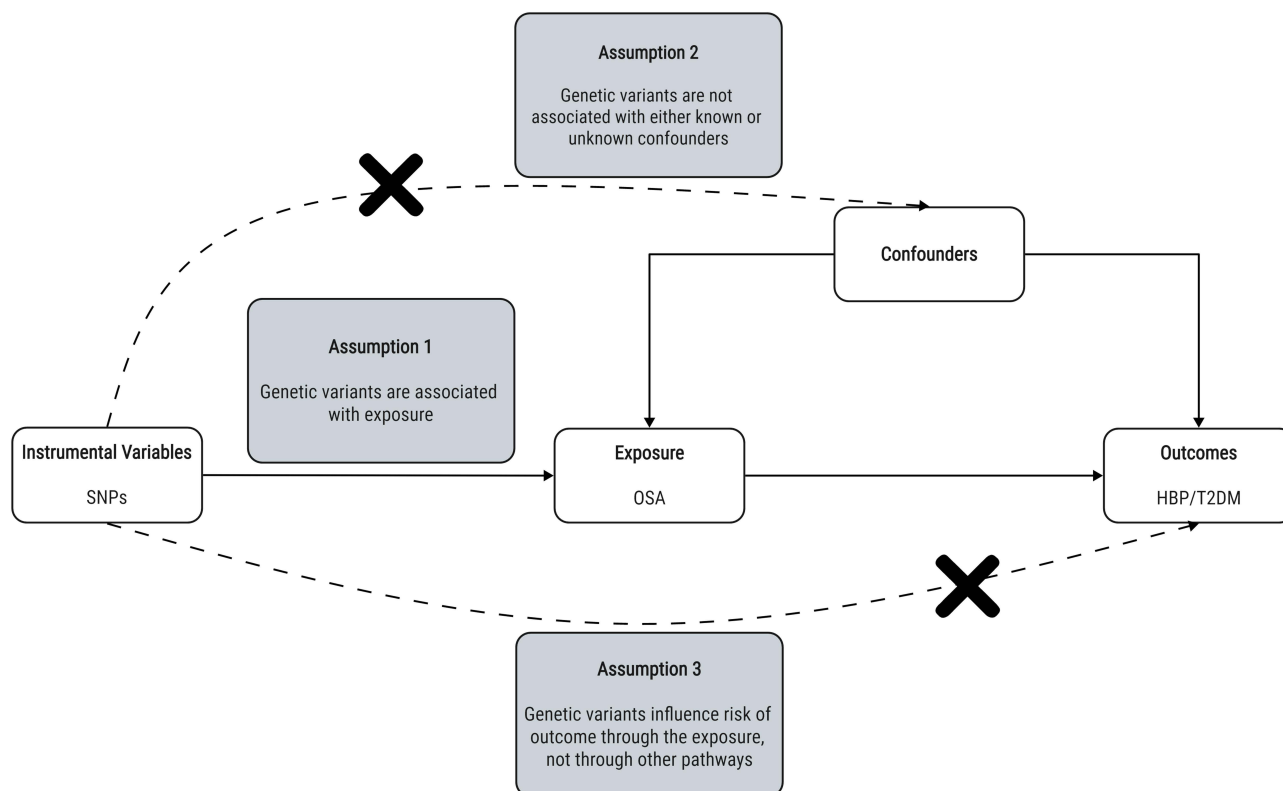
Assumption 2

Genetic variants are not associated with either known or unknown confounders

Confounders

Assumption 1

Genetic variants are associated with exposure

Instrumental Variables

SNPs

Exposure

OSA

Outcomes

HBP/T2DM

Assumption 3

Genetic variants influence risk of outcome through the exposure, not through other pathways